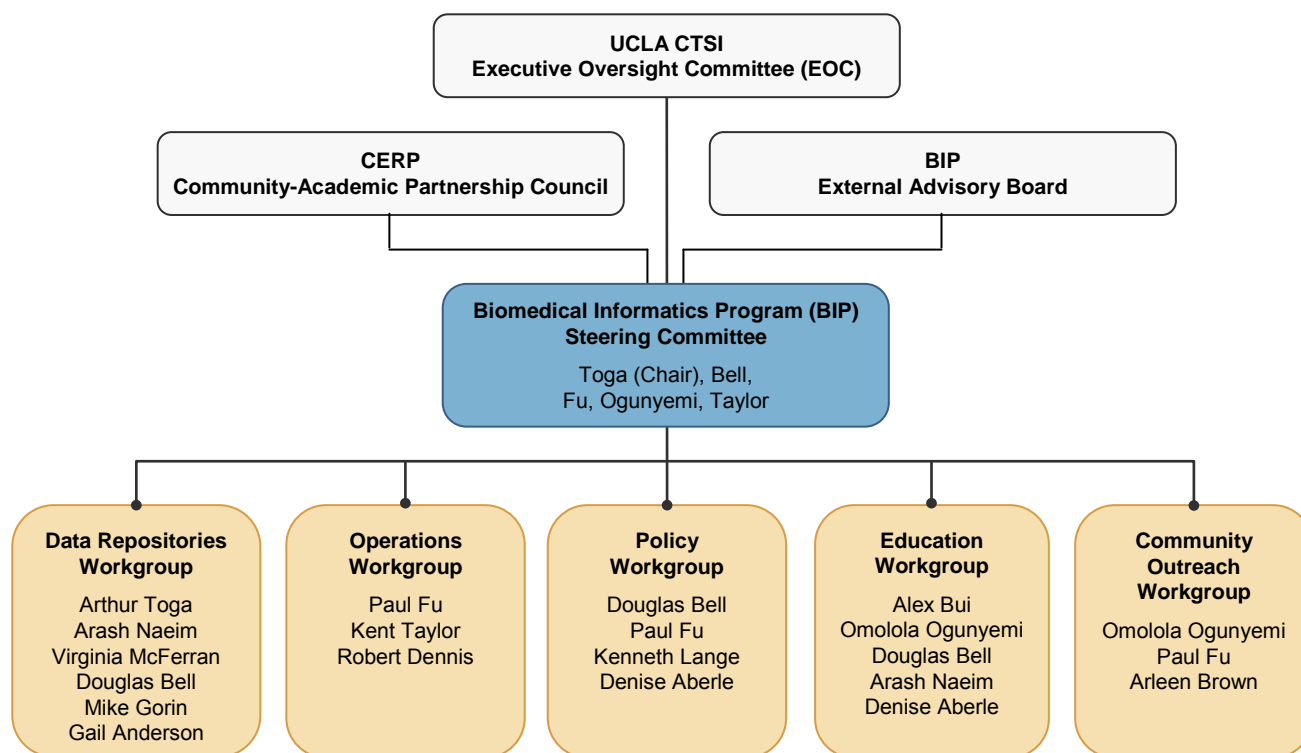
UCLA CTSI
Executive Oversight Committee (EOC)

CERP
Community-Academic Partnership Council

BIP
External Advisory Board

Biomedical Informatics Program (BIP)
Steering Committee
Toga (Chair), Bell, Fu, Ogunyemi, Taylor

Data Repositories Workgroup
Arthur Toga
Arash Naeim
Virginia McFerran
Douglas Bell
Mike Gorin
Gail Anderson

Operations Workgroup
Paul Fu
Kent Taylor
Robert Dennis

Policy Workgroup
Douglas Bell
Paul Fu
Kenneth Lange
Denise Aberle

Education Workgroup
Alex Bui
Omolola Ogunyemi
Douglas Bell
Arash Naeim
Denise Aberle

Community Outreach Workgroup
Omolola Ogunyemi
Paul Fu
Arleen Brown